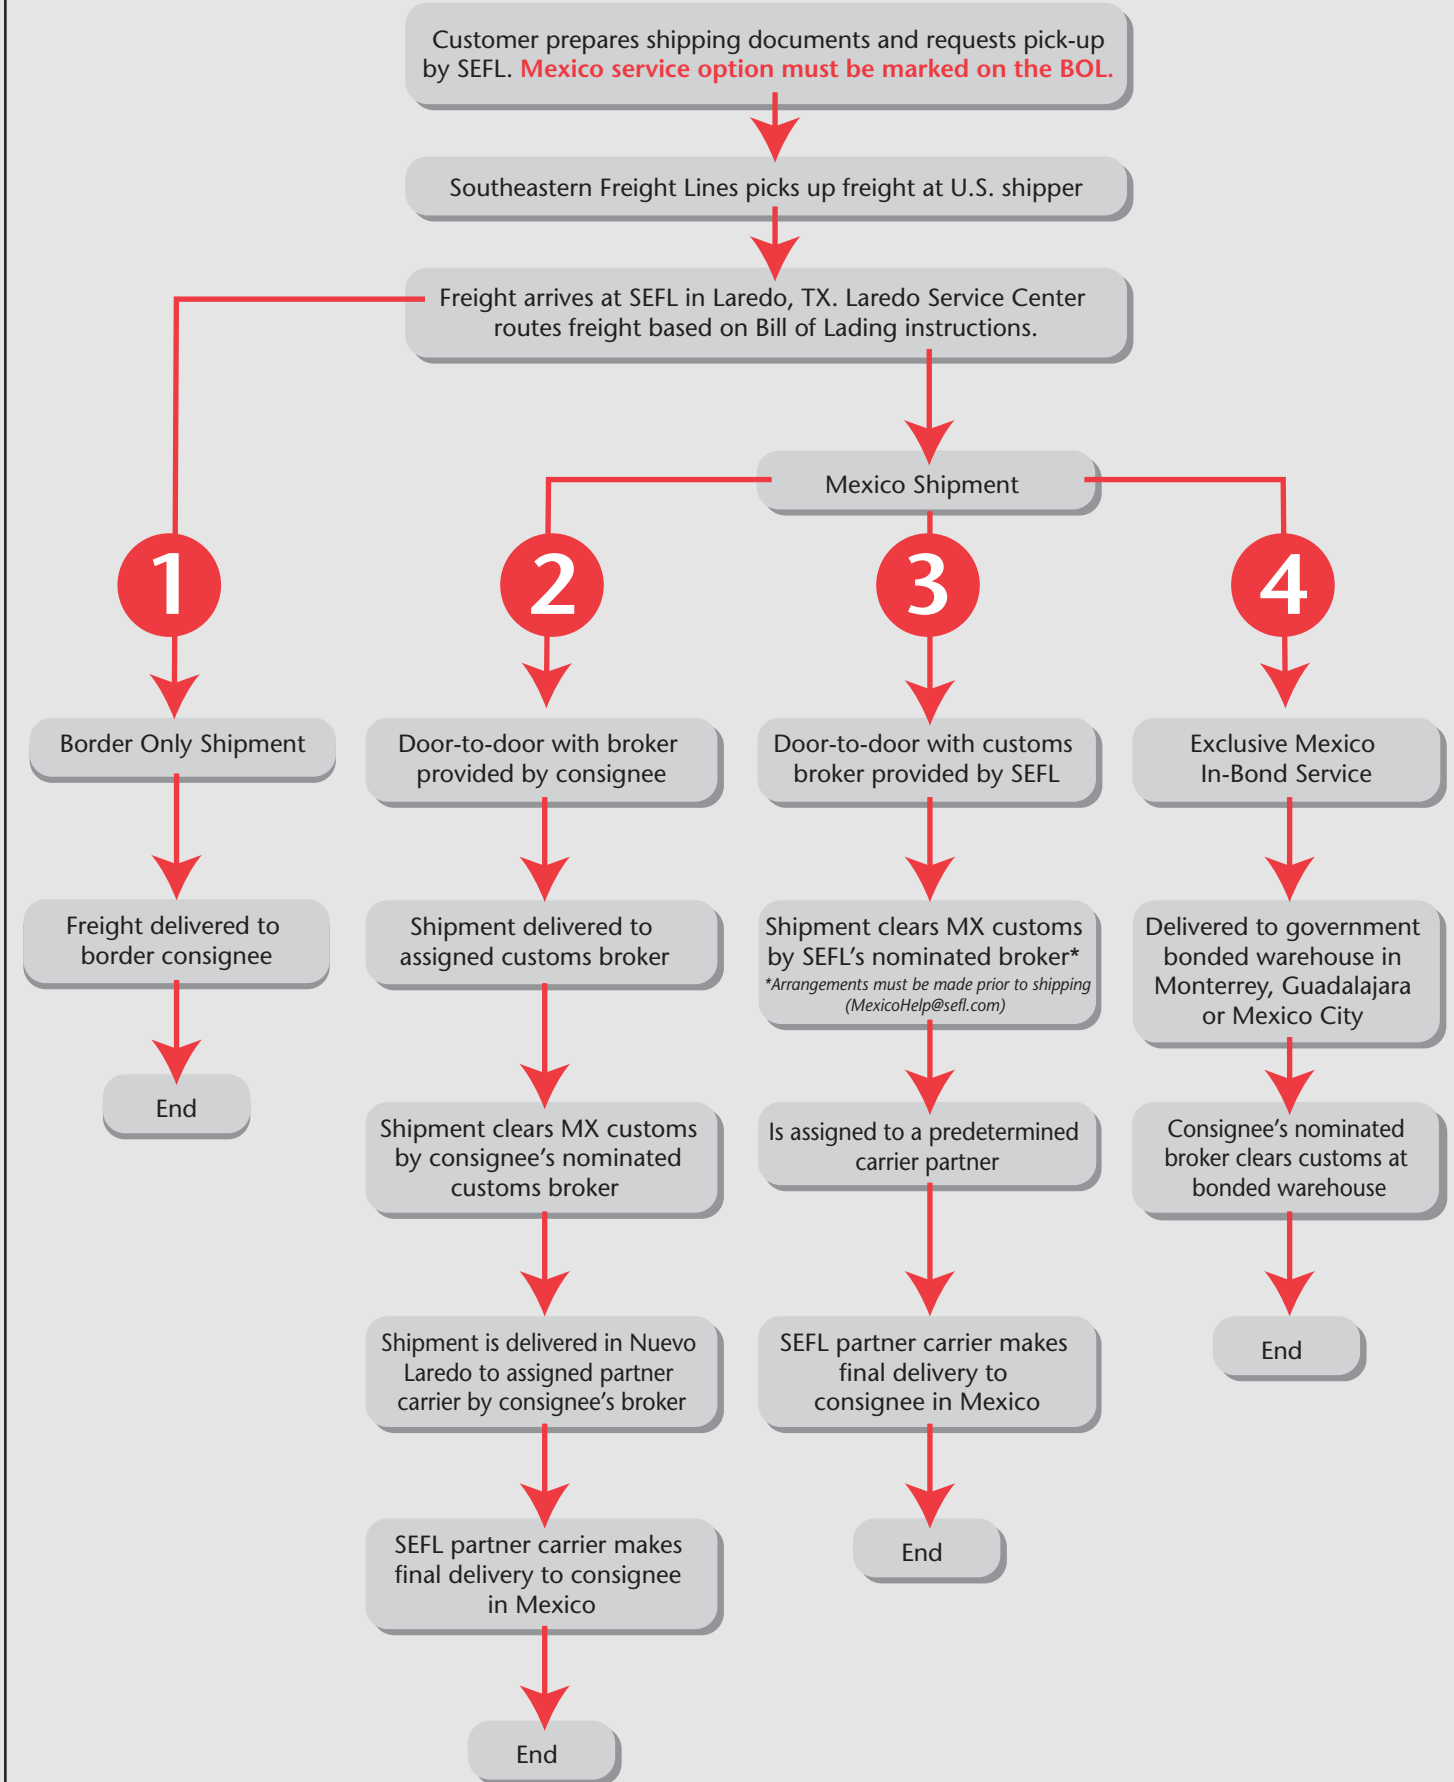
Customer prepares shipping documents and requests pick-up by SEFL. Mexico service option must be marked on the BOL.

Southeastern Freight Lines picks up freight at U.S. shipper

Freight arrives at SEFL in Laredo, TX. Laredo Service Center routes freight based on Bill of Lading instructions.

Mexico Shipment

1

Border Only Shipment

Freight delivered to border consignee

End

2

Door-to-door with broker provided by consignee

Shipment delivered to assigned customs broker

Shipment clears MX customs by consignee's nominated customs broker

Shipment is delivered in Nuevo Laredo to assigned partner carrier by consignee's broker

SEFL partner carrier makes final delivery to consignee in Mexico

End

3

Door-to-door with customs broker provided by SEFL

Shipment clears MX customs by SEFL's nominated broker*
*Arrangements must be made prior to shipping (MexicoHelp@sefl.com)

Is assigned to a predetermined carrier partner

SEFL partner carrier makes final delivery to consignee in Mexico

End

4

Exclusive Mexico In-Bond Service

Delivered to government bonded warehouse in Monterrey, Guadalajara or Mexico City

Consignee's nominated broker clears customs at bonded warehouse

End